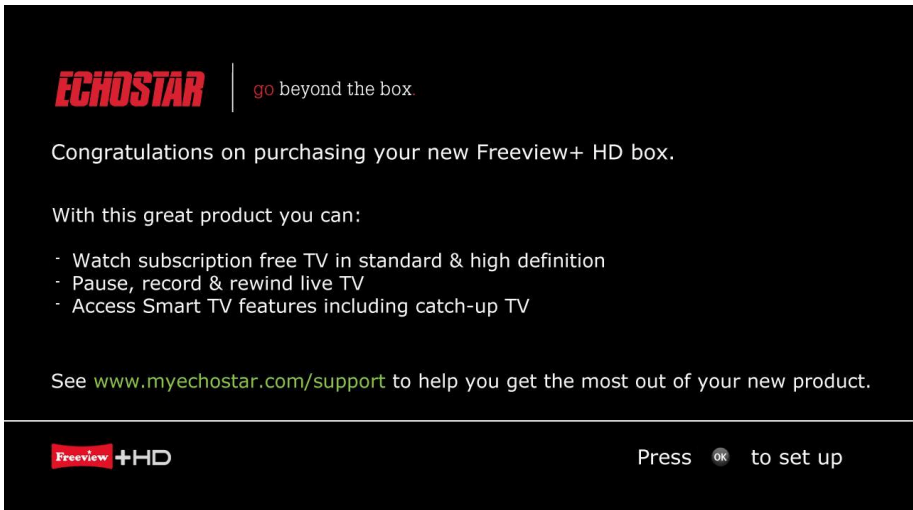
ECHOSTAR go beyond the box.

Congratulations on purchasing your new Freeview+ HD box.

With this great product you can:

- Watch subscription free TV in standard & high definition
- Pause, record & rewind live TV
- Access Smart TV features including catch-up TV

See www.myechostar.com/support to help you get the most out of your new product.

Freeview +HD

Press OK to set up